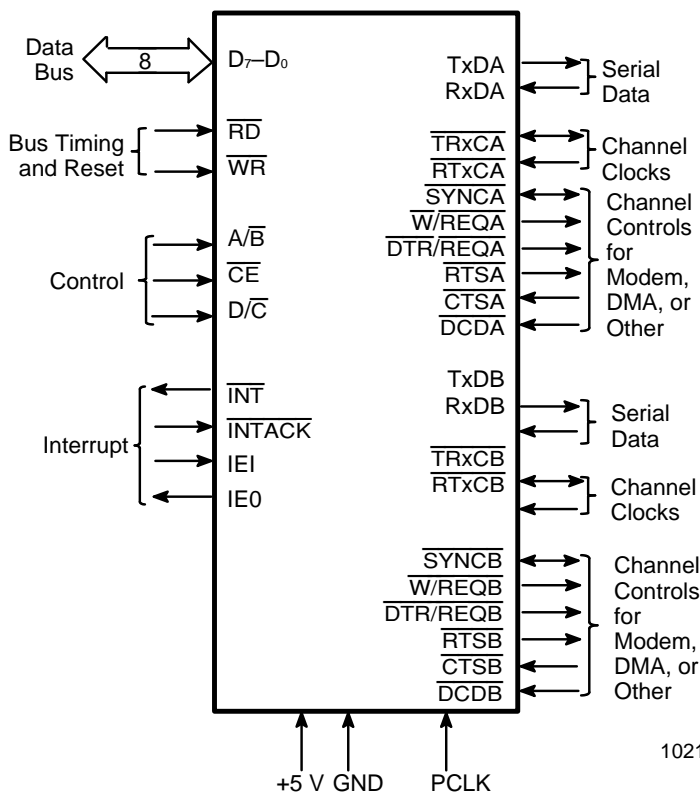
Data Bus

8

$D_7$–$D_0$

Bus Timing and Reset

$\overline{RD}$

$\overline{WR}$

Control

A/$\overline{B}$

$\overline{CE}$

D/$\overline{C}$

Interrupt

$\overline{INT}$

$\overline{INTACK}$

IEI

IE0

TxDA

RxDA

Serial Data

$\overline{TRxCA}$

$\overline{RTxCA}$

Channel Clocks

$\overline{SYNCA}$

$\overline{W/REQA}$

$\overline{DTR/REQA}$

$\overline{RTSA}$

$\overline{CTSA}$

$\overline{DCDA}$

Channel Controls for Modem, DMA, or Other

TxDB

RxDB

Serial Data

$\overline{TRxCB}$

$\overline{RTxCB}$

Channel Clocks

$\overline{SYNCB}$

$\overline{W/REQB}$

$\overline{DTR/REQB}$

$\overline{RTSB}$

$\overline{CTSB}$

$\overline{DCDB}$

Channel Controls for Modem, DMA, or Other

+5 V

GND

PCLK

1021